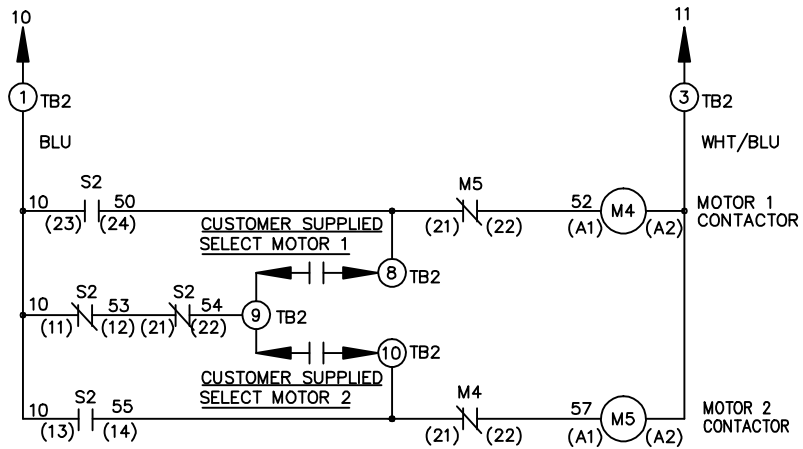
10

1 TB2

BLU

10 S2 50
(23) (24)

CUSTOMER SUPPLIED
SELECT MOTOR 1

M5
(21) (22)

52 M4
(A1) (A2)

11

3 TB2

WHT/BLU

MOTOR 1
CONTACTOR

8 TB2

10 S2 53 S2 54
(11) (12) (21) (22)

9 TB2

10 TB2

CUSTOMER SUPPLIED
SELECT MOTOR 2

10 S2 55
(13) (14)

M4
(21) (22)

57 M5
(A1) (A2)

MOTOR 2
CONTACTOR